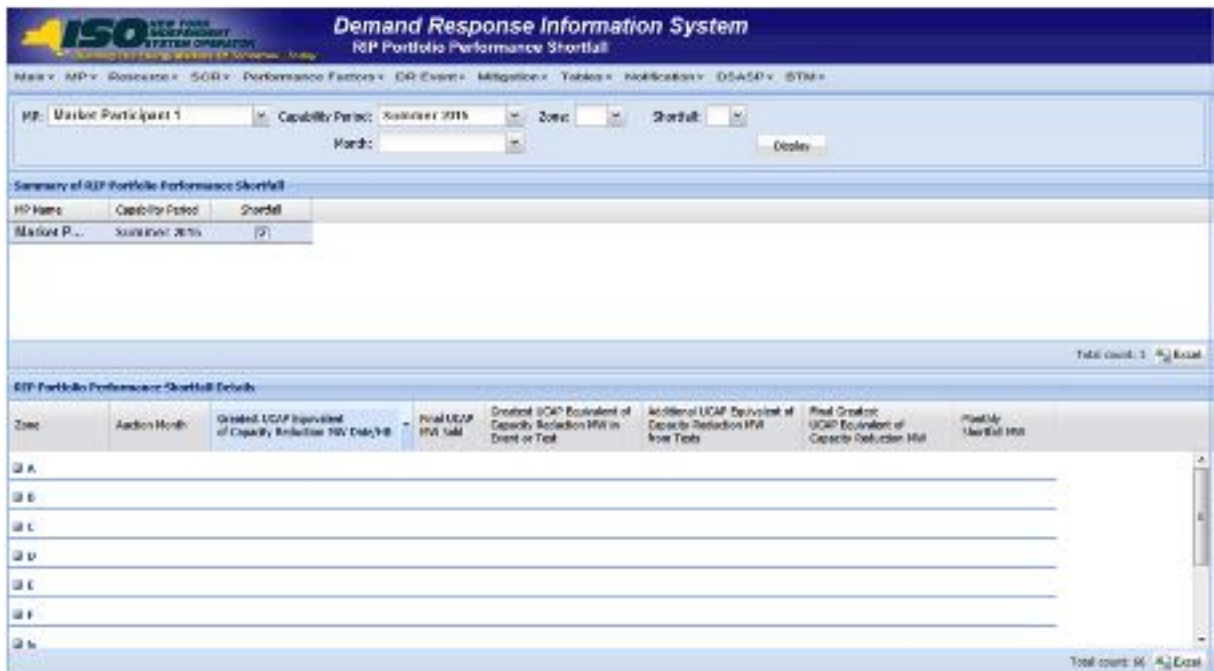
ISO NEW YORK INDEPENDENT SYSTEM OPERATOR

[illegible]

Demand Response Information System

RIP Portfolio Performance Shortfall

Main▾ MP▾ Resource▾ SCR▾ Performance Factors▾ DR Event▾ Mitigation▾ Tables▾ Notification▾ DSASP▾ BTM▾

MP: Market Participant 1

Capability Period: Summer 2015

Zone:

Shortfall:

Month:

Display

Summary of RIP Portfolio Performance Shortfall

| MP Name | Capability Period | Shortfall |
|---|---|---|
| Market P... | Summer 2015 | ☑ |

Total count: 1 Excel

RIP Portfolio Performance Shortfall Details

| Zone | Auction Month | Greatest UCAP Equivalent of Capacity Reduction MW Date/HB | Final UCAP MW Sold | Greatest UCAP Equivalent of Capacity Reduction MW in Event or Test | Additional UCAP Equivalent of Capacity Reduction MW from Tests | Final Greatest UCAP Equivalent of Capacity Reduction MW | Monthly Shortfall MW |
|---|---|---|---|---|---|---|---|
| ⊞ A | | | | | | | |
| ⊞ B | | | | | | | |
| ⊞ C | | | | | | | |
| ⊞ D | | | | | | | |
| ⊞ E | | | | | | | |
| ⊞ F | | | | | | | |
| ⊞ G | | | | | | | |

Total count: 66 Excel